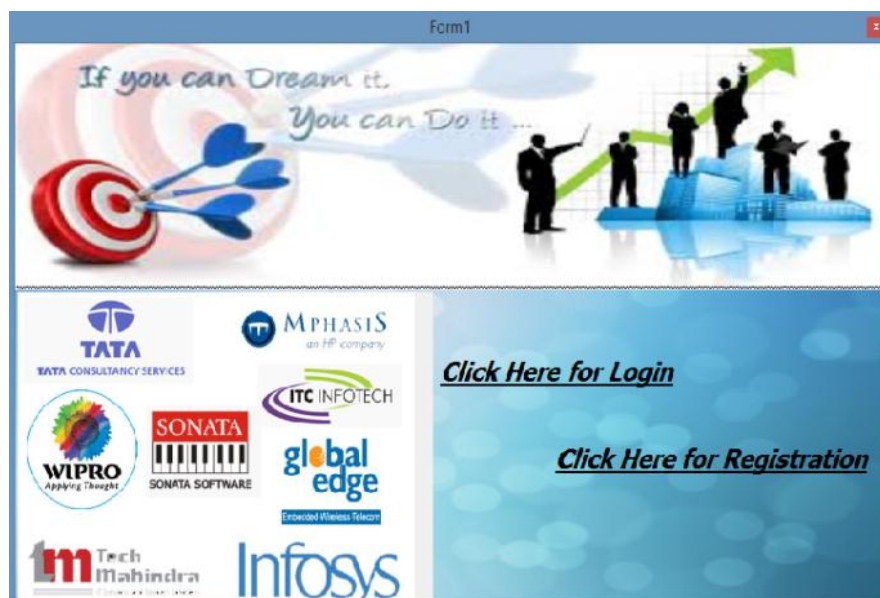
Form1

If you can Dream it. You can Do it ...

TATA
TATA CONSULTANCY SERVICES

MPHASIS
an HP company

ITC INFOTECH

WIPRO
Applying Thought

SONATA
SONATA SOFTWARE

global edge
Embedded Wireless Telecom

Tech Mahindra

Infosys

Click Here for Login

Click Here for Registration